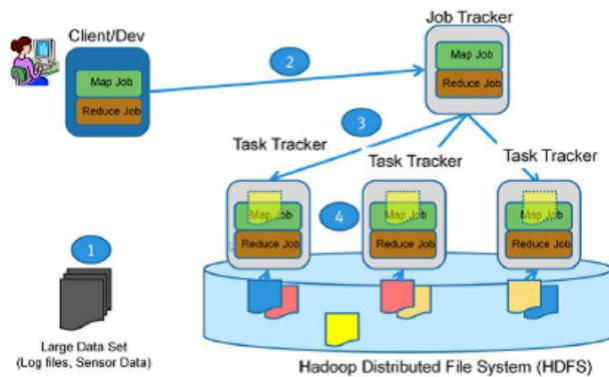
Client/Dev

Map Job

Reduce Job

2

Job Tracker

Map Job

Reduce Job

3

Task Tracker

Task Tracker

Task Tracker

Map Job

Reduce Job

4

Map Job

Reduce Job

Map Job

Reduce Job

1

Large Data Set (Log files, Sensor Data)

Hadoop Distributed File System (HDFS)